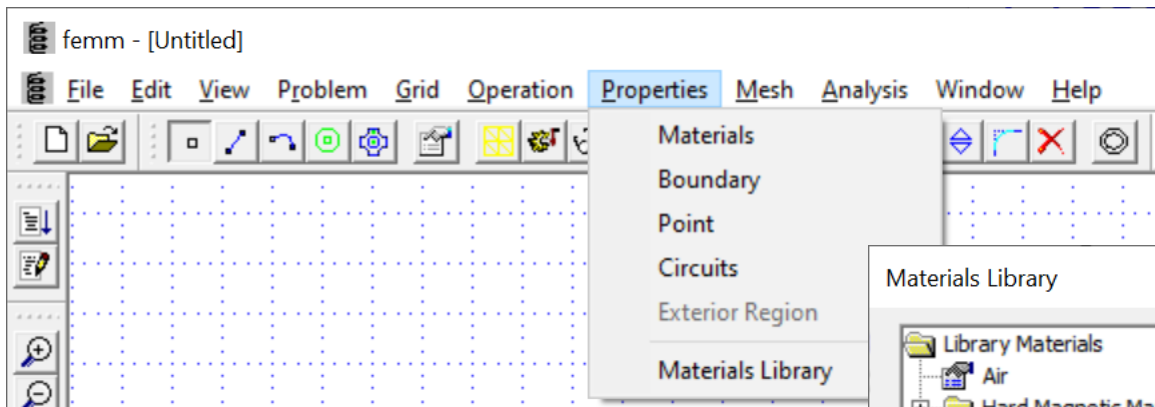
femm - [Untitled]

File Edit View Problem Grid Operation Properties Mesh Analysis Window Help

Materials
Boundary
Point
Circuits
Exterior Region
Materials Library

Materials Library

Library Materials
Air
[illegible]